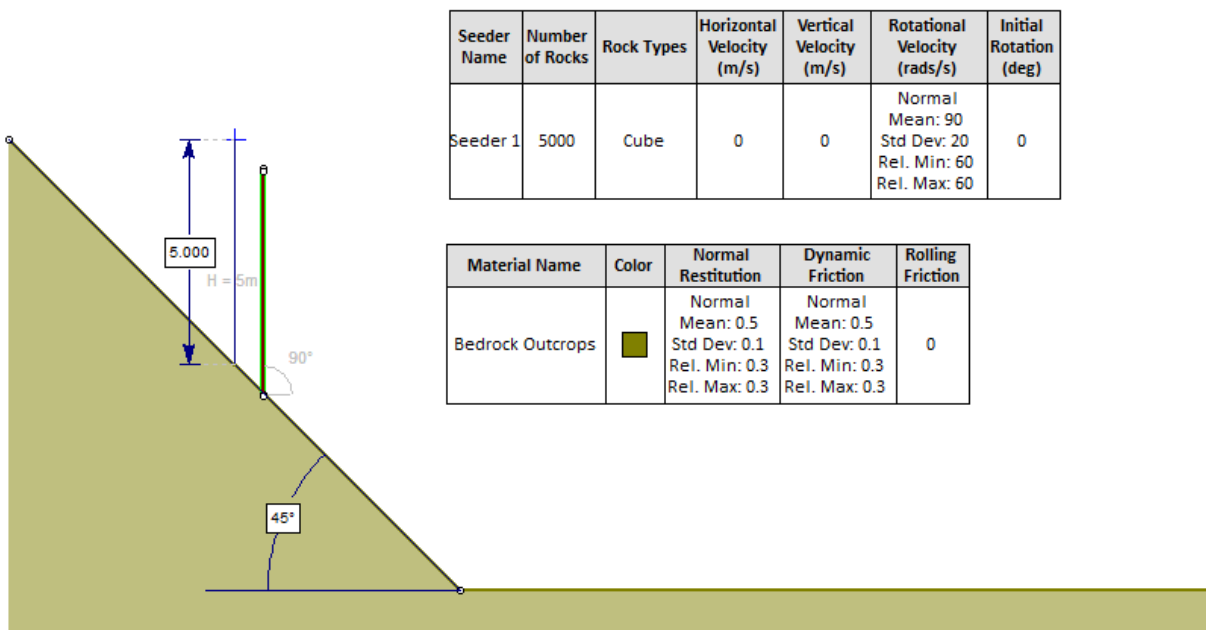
| Seeder Name | Number of Rocks | Rock Types | Horizontal Velocity (m/s) | Vertical Velocity (m/s) | Rotational Velocity (rads/s) | Initial Rotation (deg) |
|---|---|---|---|---|---|---|
| Seeder 1 | 5000 | Cube | 0 | 0 | Normal Mean: 90 Std Dev: 20 Rel. Min: 60 Rel. Max: 60 | 0 |

| Material Name | Color | Normal Restitution | Dynamic Friction | Rolling Friction |
|---|---|---|---|---|
| Bedrock Outcrops | | Normal Mean: 0.5 Std Dev: 0.1 Rel. Min: 0.3 Rel. Max: 0.3 | Normal Mean: 0.5 Std Dev: 0.1 Rel. Min: 0.3 Rel. Max: 0.3 | 0 |

5.000

H = 5m

90°

45°